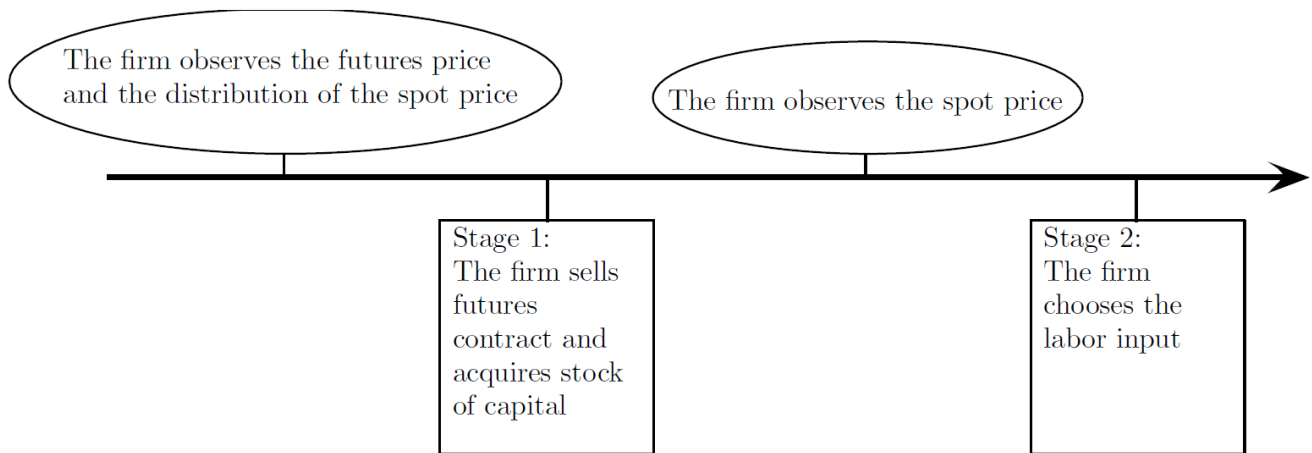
The firm observes the futures price and the distribution of the spot price

The firm observes the spot price

Stage 1:
The firm sells futures contract and acquires stock of capital

Stage 2:
The firm chooses the labor input